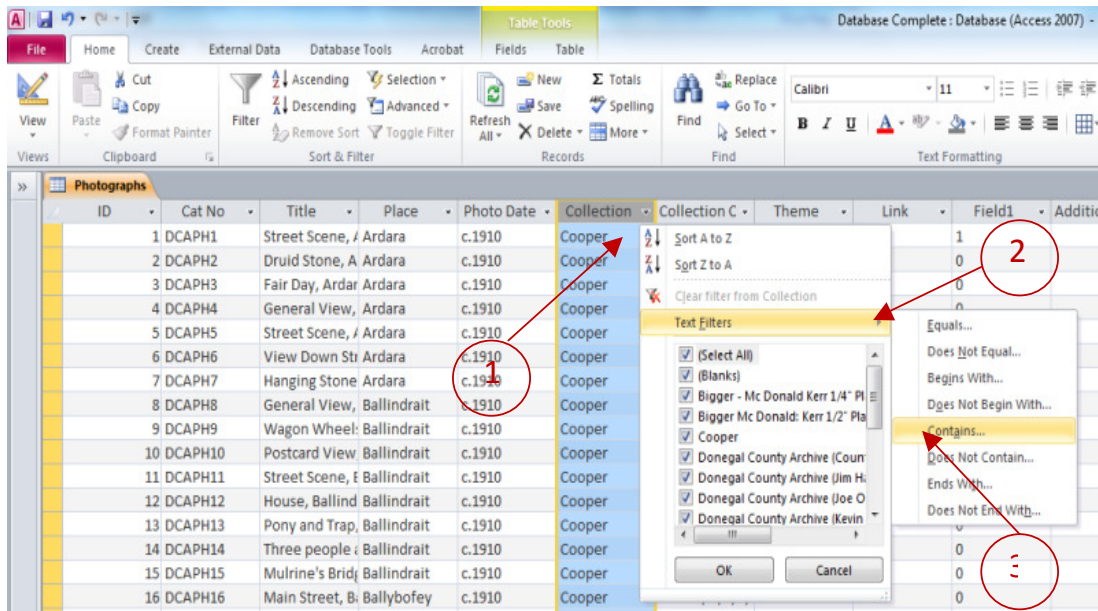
Table Tools

Database Complete : Database (Access 2007) -

File | Home | Create | External Data | Database Tools | Acrobat | Fields | Table

View
Views

Paste
Cut
Copy
Format Painter
Clipboard

Filter
Ascending
Descending
Remove Sort
Selection
Advanced
Toggle Filter
Sort & Filter

Refresh All
New
Save
Delete
Totals
Spelling
More
Records

Find
Replace
Go To
Select
Find

Calibri
11
B I U
Text Formatting

Photographs

| ID | Cat No | Title | Place | Photo Date | Collection | Collection C | Theme | Link | Field1 | Additio |
|---|---|---|---|---|---|---|---|---|---|---|
| 1 | DCAPH1 | Street Scene, A | Ardara | c.1910 | Cooper | | | | 1 | |
| 2 | DCAPH2 | Druid Stone, A | Ardara | c.1910 | Cooper | | | | 0 | |
| 3 | DCAPH3 | Fair Day, Ardar | Ardara | c.1910 | Cooper | | | | 0 | |
| 4 | DCAPH4 | General View, | Ardara | c.1910 | Cooper | | | | 0 | |
| 5 | DCAPH5 | Street Scene, A | Ardara | c.1910 | Cooper | | | | | |
| 6 | DCAPH6 | View Down Str | Ardara | c.1910 | Cooper | | | | | |
| 7 | DCAPH7 | Hanging Stone | Ardara | c.1910 | Cooper | | | | | |
| 8 | DCAPH8 | General View, | Ballindrait | c.1910 | Cooper | | | | | |
| 9 | DCAPH9 | Wagon Wheel: | Ballindrait | c.1910 | Cooper | | | | | |
| 10 | DCAPH10 | Postcard View | Ballindrait | c.1910 | Cooper | | | | | |
| 11 | DCAPH11 | Street Scene, E | Ballindrait | c.1910 | Cooper | | | | | |
| 12 | DCAPH12 | House, Ballind | Ballindrait | c.1910 | Cooper | | | | | |
| 13 | DCAPH13 | Pony and Trap, | Ballindrait | c.1910 | Cooper | | | | | |
| 14 | DCAPH14 | Three people | Ballindrait | c.1910 | Cooper | | | | 0 | |
| 15 | DCAPH15 | Mulrine's Bridg | Ballindrait | c.1910 | Cooper | | | | 0 | |
| 16 | DCAPH16 | Main Street, B | Ballybofey | c.1910 | Cooper | | | | 0 | |

Sort A to Z
Sort Z to A
Clear filter from Collection
Text Filters
(Select All)
(Blanks)
Bigger - Mc Donald Kerr 1/4" Pl
Bigger Mc Donald: Kerr 1/2" Pla
Cooper
Donegal County Archive (Coun
Donegal County Archive (Jim Ha
Donegal County Archive (Joe O
Donegal County Archive (Kevin
OK
Cancel

Equals...
Does Not Equal...
Begins With...
Does Not Begin With...
Contains...
Does Not Contain...
Ends With...
Does Not End With...

1
2
3